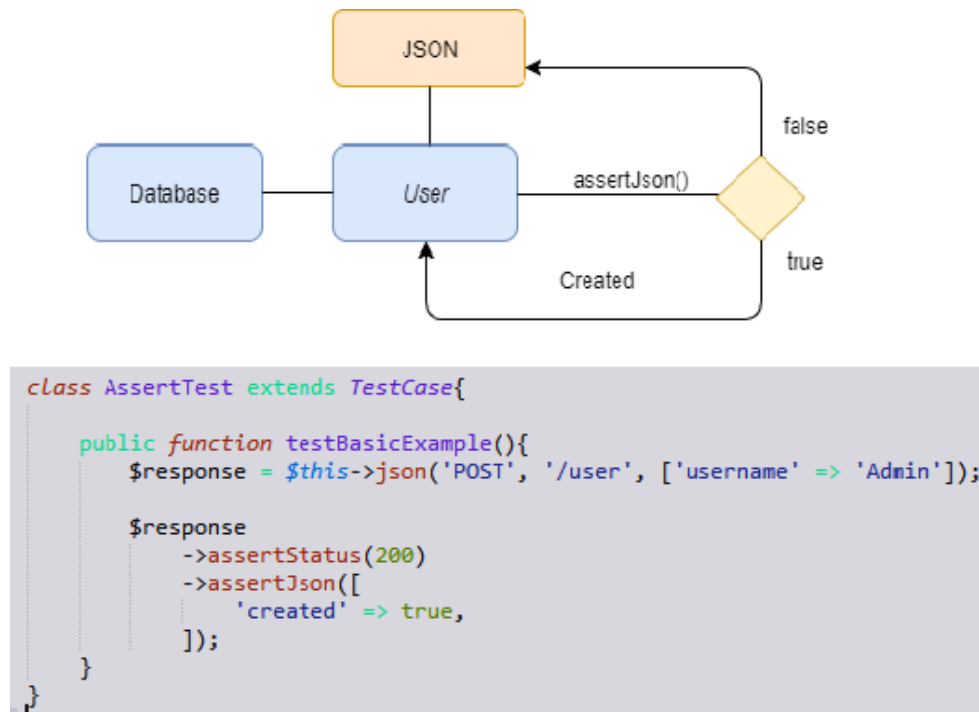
JSON

false

Database

User

assertJson()

true

Created

```
class AssertTest extends TestCase{

    public function testBasicExample(){
        $response = $this->json('POST', '/user', ['username' => 'Admin']);

        $response
            ->assertStatus(200)
            ->assertJson([
                'created' => true,
            ]);
    }
}
```